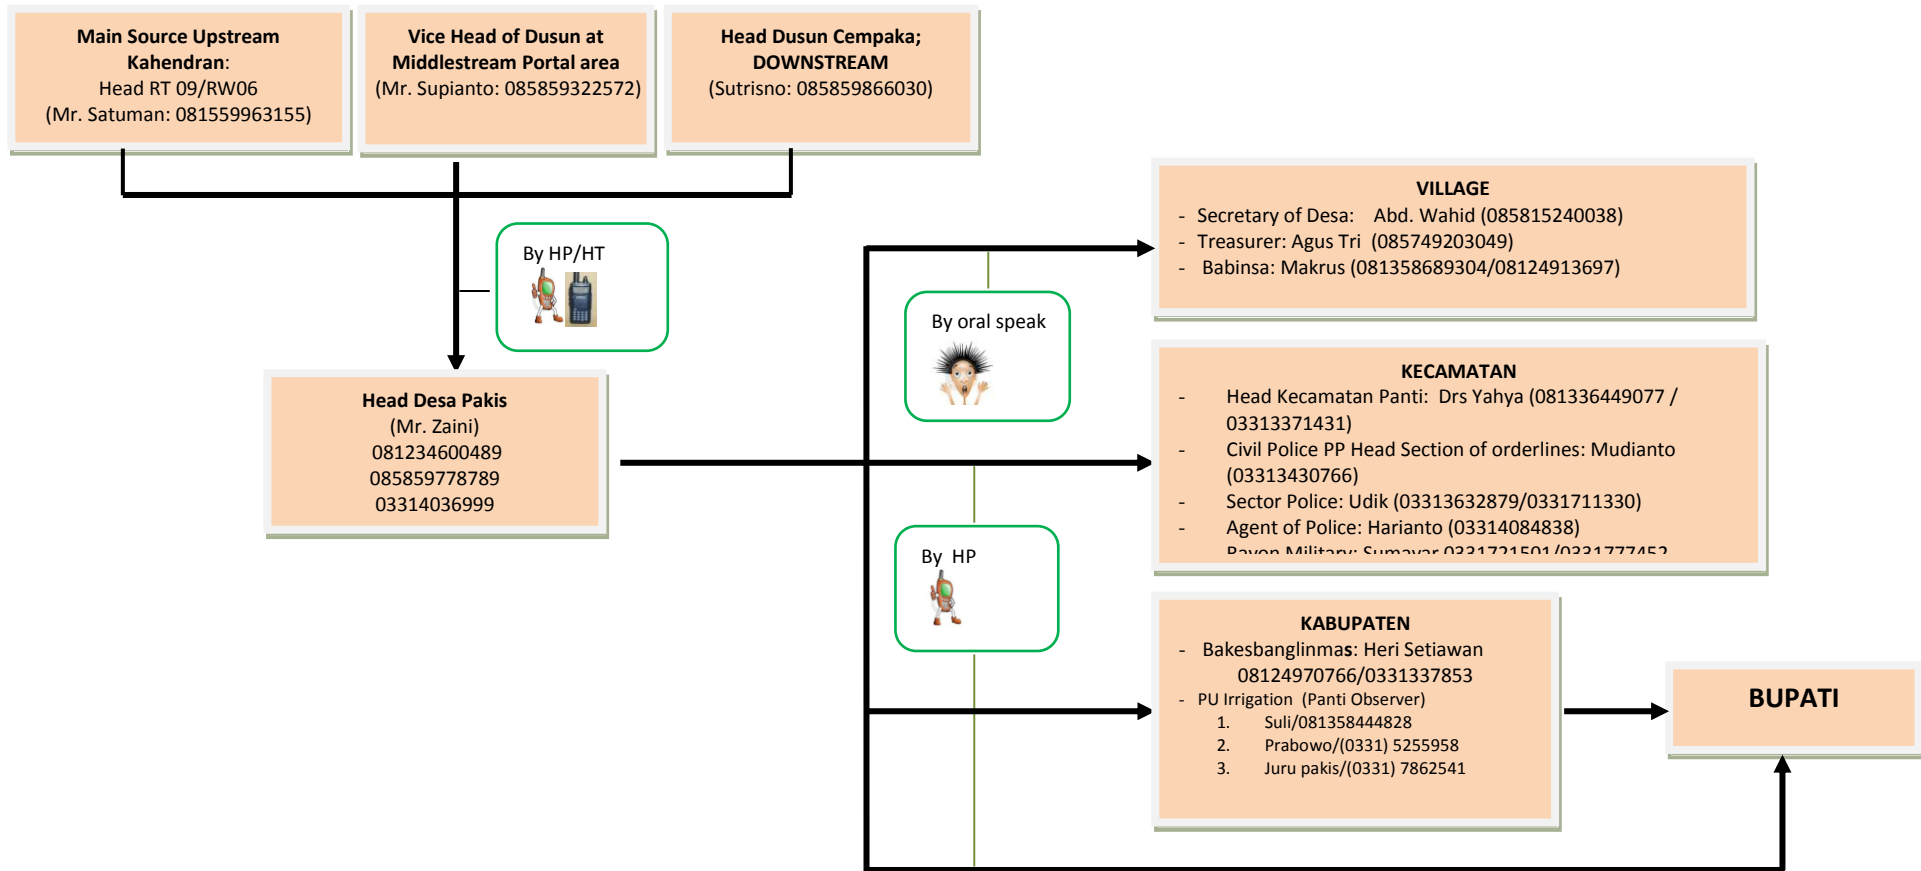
**Main Source Upstream Kahendran:**
Head RT 09/RW06
(Mr. Satuman: 081559963155)

**Vice Head of Dusun at Middlestream Portal area**
(Mr. Supianto: 085859322572)

**Head Dusun Cempaka; DOWNSTREAM**
(Sutrisno: 085859866030)

By HP/HT

**Head Desa Pakis**
(Mr. Zaini)
081234600489
085859778789
03314036999

By oral speak

By HP

**VILLAGE**
- Secretary of Desa: Abd. Wahid (085815240038)
- Treasurer: Agus Tri (085749203049)
- Babinsa: Makrus (081358689304/08124913697)

**KECAMATAN**
- Head Kecamatan Panti: Drs Yahya (081336449077 / 03313371431)
- Civil Police PP Head Section of orderlines: Mudianto (03313430766)
- Sector Police: Udik (03313632879/0331711330)
- Agent of Police: Harianto (03314084838)
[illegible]

**KABUPATEN**
- Bakesbanglinmas: Heri Setiawan 08124970766/0331337853
- PU Irrigation (Panti Observer)
1. Suli/081358444828
2. Prabowo/(0331) 5255958
3. Juru pakis/(0331) 7862541

**BUPATI**